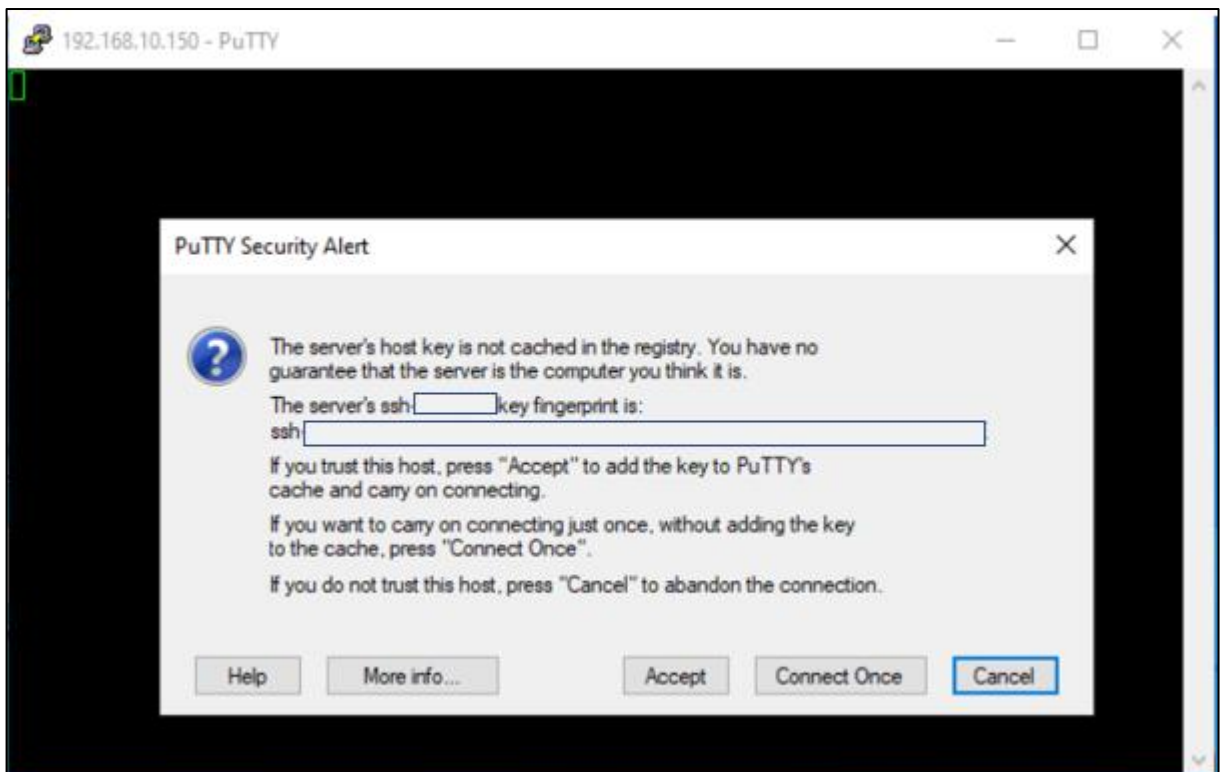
192.168.10.150 - PuTTY

PuTTY Security Alert

The server's host key is not cached in the registry. You have no guarantee that the server is the computer you think it is.

The server's ssh-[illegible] key fingerprint is:
ssh-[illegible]

If you trust this host, press "Accept" to add the key to PuTTY's cache and carry on connecting.

If you want to carry on connecting just once, without adding the key to the cache, press "Connect Once".

If you do not trust this host, press "Cancel" to abandon the connection.

Help | More info... | Accept | Connect Once | Cancel